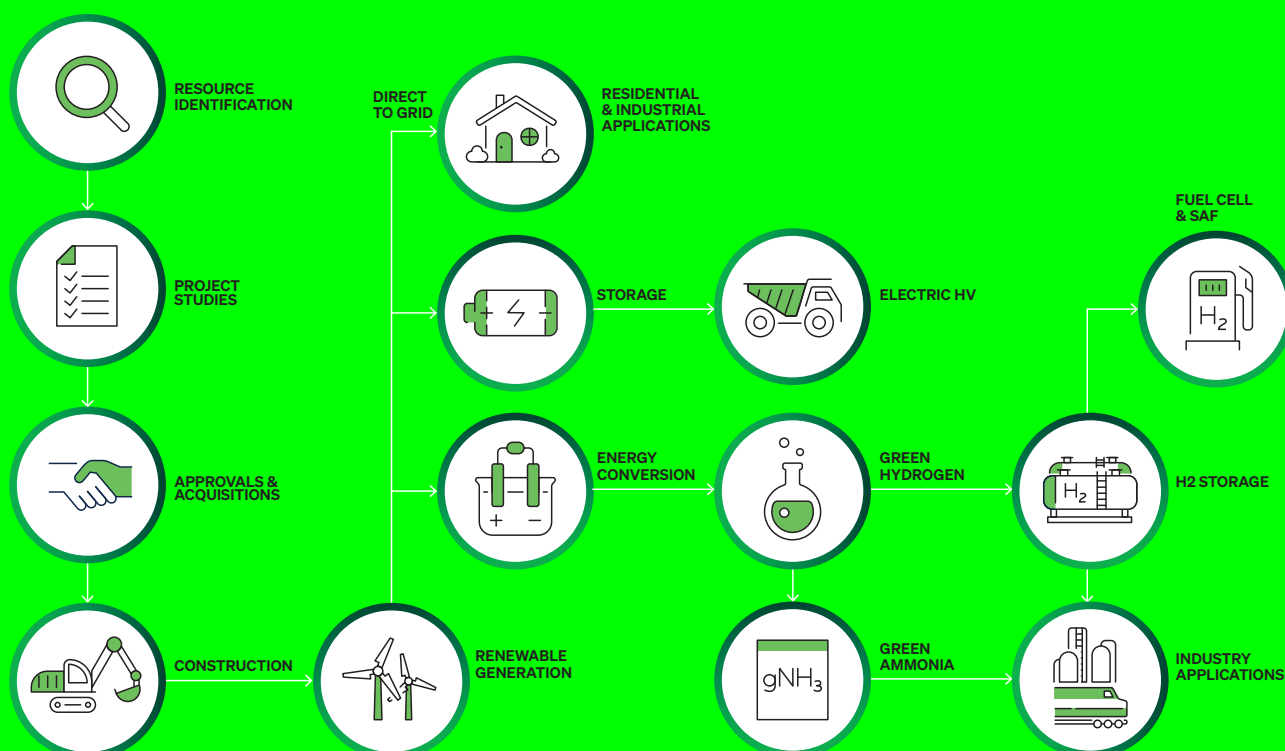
RESOURCE IDENTIFICATION

PROJECT STUDIES

APPROVALS & ACQUISITIONS

CONSTRUCTION

RENEWABLE GENERATION

DIRECT TO GRID

RESIDENTIAL & INDUSTRIAL APPLICATIONS

STORAGE

ELECTRIC HV

ENERGY CONVERSION

+ −

GREEN HYDROGEN

$H_2$

H2 STORAGE

FUEL CELL & SAF

$H_2$

GREEN AMMONIA

$gNH_3$

INDUSTRY APPLICATIONS